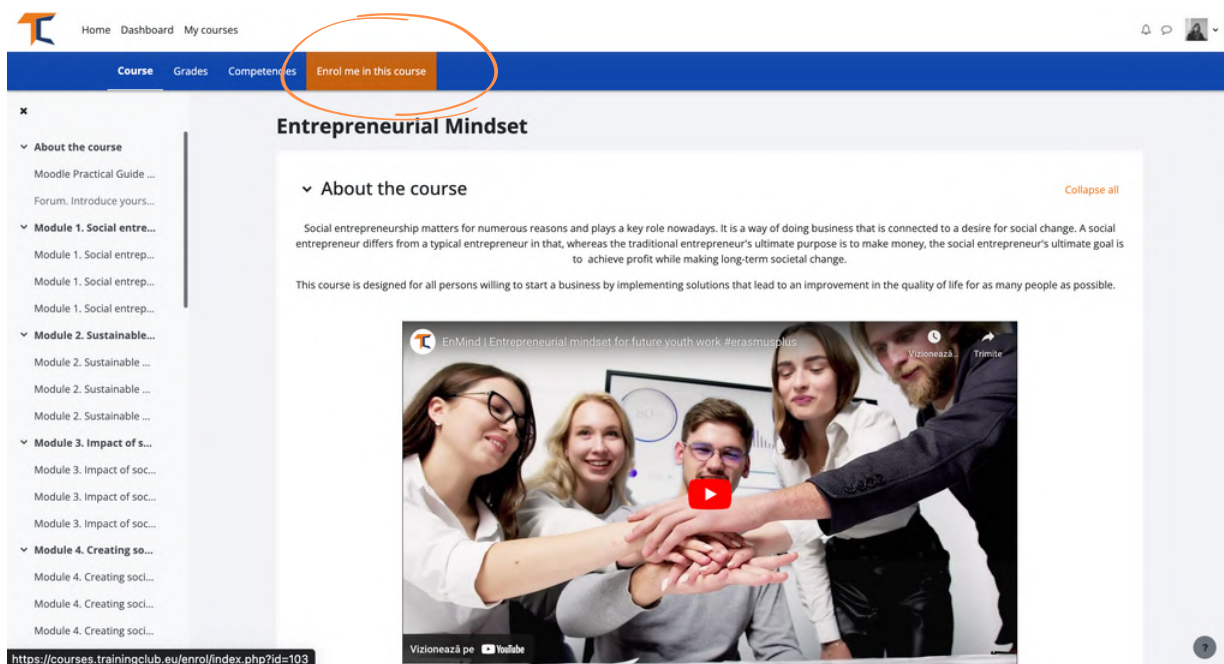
Home Dashboard My courses

Course Grades Competencies Enrol me in this course

×

About the course
Moodle Practical Guide ...
Forum. Introduce yours...
Module 1. Social entre...
Module 1. Social entrep...
Module 1. Social entrep...
Module 1. Social entrep...
Module 2. Sustainable...
Module 2. Sustainable ...
Module 2. Sustainable ...
Module 2. Sustainable ...
Module 3. Impact of s...
Module 3. Impact of soc...
Module 3. Impact of soc...
Module 3. Impact of soc...
Module 4. Creating so...
Module 4. Creating soci...
Module 4. Creating soci...
Module 4. Creating soci...

Entrepreneurial Mindset

About the course

Collapse all

Social entrepreneurship matters for numerous reasons and plays a key role nowadays. It is a way of doing business that is connected to a desire for social change. A social entrepreneur differs from a typical entrepreneur in that, whereas the traditional entrepreneur's ultimate purpose is to make money, the social entrepreneur's ultimate goal is to achieve profit while making long-term societal change.

This course is designed for all persons willing to start a business by implementing solutions that lead to an improvement in the quality of life for as many people as possible.

EnMind | Entrepreneurial mindset for future youth work #erasmusplus

Vizionează... Trimite

Vizionează pe YouTube

https://courses.trainingclub.eu/enrol/index.php?id=103

?